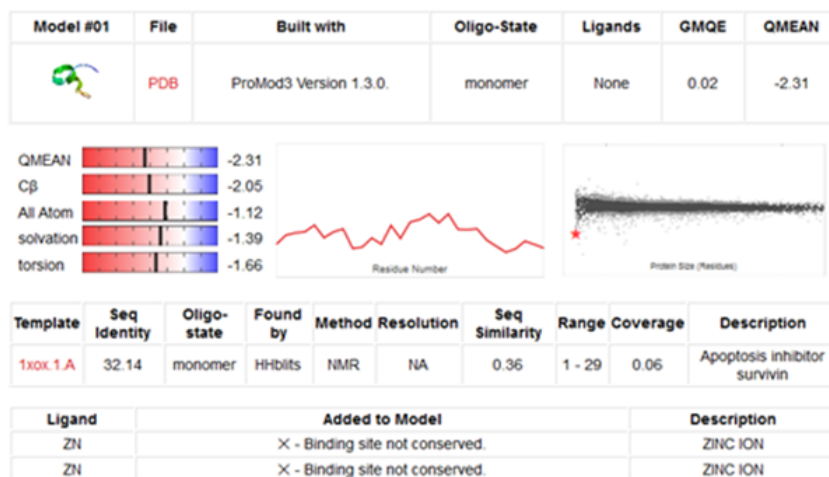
| Model #01 | File | Built with | Oligo-State | Ligands | GMQE | QMEAN |
|---|---|---|---|---|---|---|
| | PDB | ProMod3 Version 1.3.0. | monomer | None | 0.02 | -2.31 |

QMEAN -2.31
Cβ -2.05
All Atom -1.12
solvation -1.39
torsion -1.66

Residue Number

Protein Size (Residues)

| Template | Seq Identity | Oligo-state | Found by | Method | Resolution | Seq Similarity | Range | Coverage | Description |
|---|---|---|---|---|---|---|---|---|---|
| 1xox.1.A | 32.14 | monomer | HHblits | NMR | NA | 0.36 | 1 - 29 | 0.06 | Apoptosis inhibitor survivin |

| Ligand | Added to Model | Description |
|---|---|---|
| ZN | ✕ - Binding site not conserved. | ZINC ION |
| ZN | ✕ - Binding site not conserved. | ZINC ION |